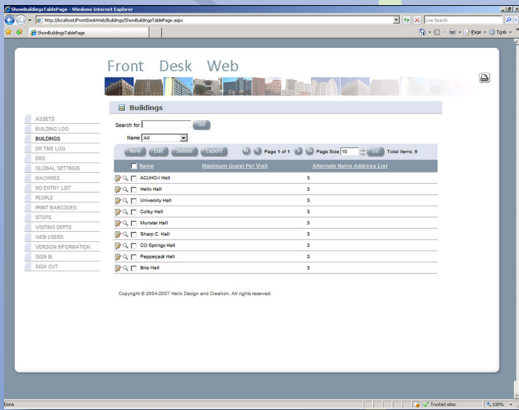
ShowBuildingsTablePage - Windows Internet Explorer

http://localhost/FrontDeskWeb/Buildings/ShowBuildingsTablePage.aspx

Live Search

ShowBuildingsTablePage

Page ▾ Tools ▾

Front Desk Web

Buildings

ASSETS
BUILDING LOG
BUILDINGS
DR TRIE LOG
DRS
GLOBAL SETTINGS
MACHINES
NO ENTRY LIST
PEOPLE
PRINT BARCODES
STOPS
VISITING DEPTS
WEB USERS
VERSION INFORMATION
SIGN IN
SIGN OUT

Search for Go

Name All

New Edit Delete Export

Page 1 of 1 Page Size 10 Go Total Items: 9

| Name | Maximum Guest Per Visit | Alternate Name Address List |
|---|---|---|
| ACUHO-I Hall | | 3 |
| Hello Hall | | 3 |
| University Hall | | 3 |
| Colby Hall | | 3 |
| Munster Hall | | 3 |
| Sharp C. Hall | | 3 |
| CO Springs Hall | | 3 |
| Pepperjack Hall | | 3 |
| Brie Hall | | 3 |

Copyright © 2004-2007 Hello Design and Creation. All rights reserved.

Done

Trusted sites

100%